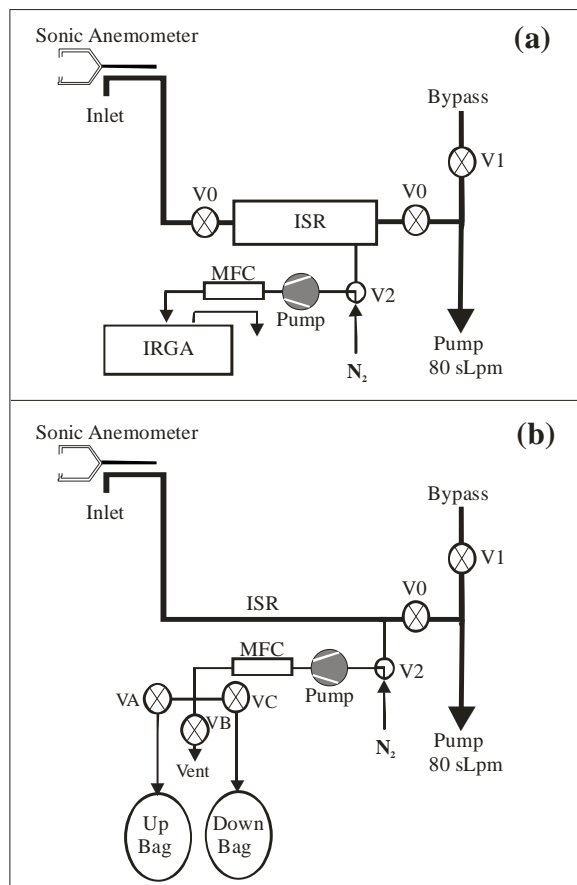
Sonic Anemometer

(a)

Inlet

Bypass

V1

V0

ISR

V0

MFC

Pump

V2

IRGA

$N_2$

Pump
80 sLpm

Sonic Anemometer

(b)

Inlet

Bypass

V1

ISR

V0

MFC

Pump

V2

VA

VB

VC

Vent

$N_2$

Pump
80 sLpm

Up
Bag

Down
Bag